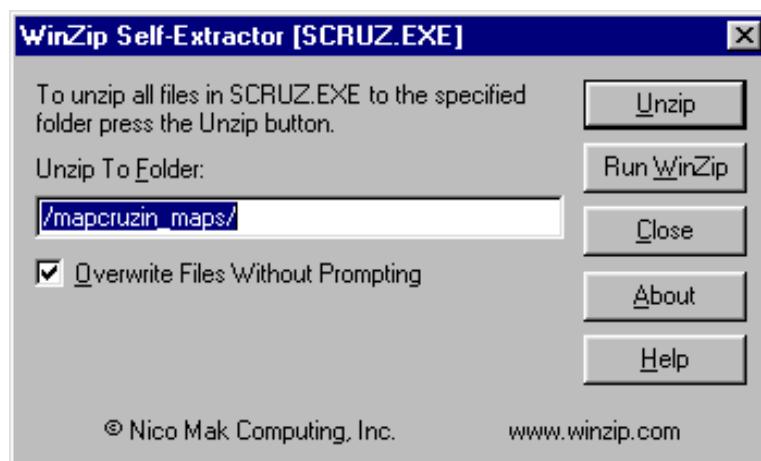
WinZip Self-Extractor [SCRUZ.EXE]

To unzip all files in SCRUZ.EXE to the specified folder press the Unzip button.

Unzip To Folder:

/mapcruzin_maps/

Overwrite Files Without Prompting

Unzip

Run WinZip

Close

About

Help

© Nico Mak Computing, Inc.

www.winzip.com